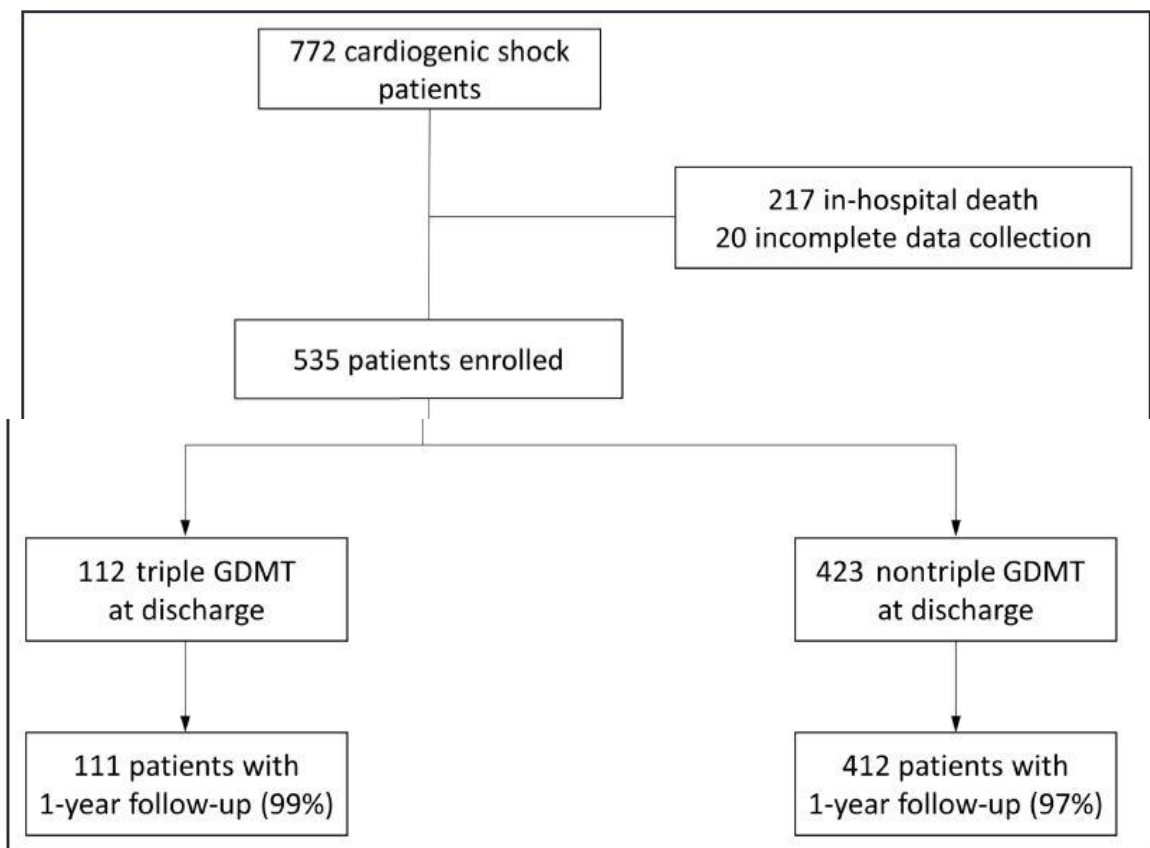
772 cardiogenic shock patients

217 in-hospital death
20 incomplete data collection

535 patients enrolled

112 triple GDMT at discharge

423 nontriple GDMT at discharge

111 patients with 1-year follow-up (99%)

412 patients with 1-year follow-up (97%)